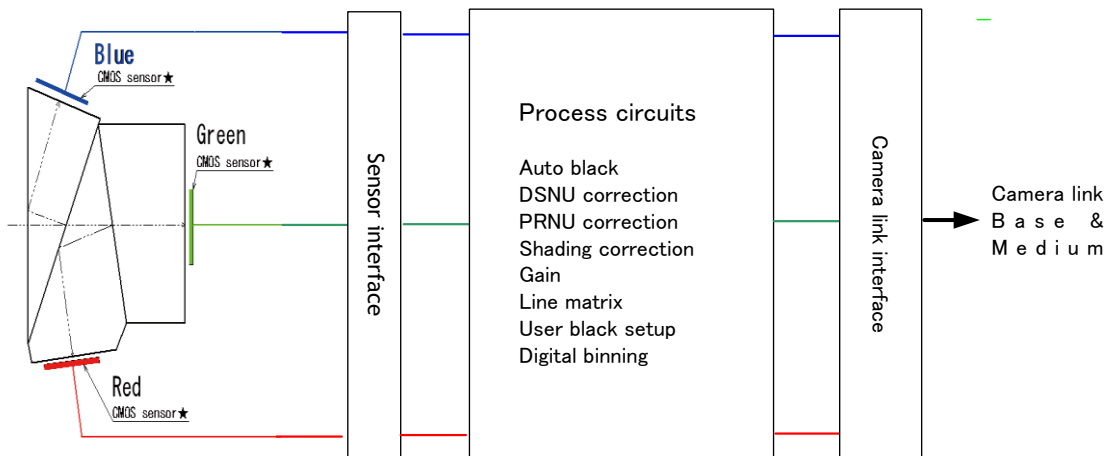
Blue
CMOS sensor★
Green
CMOS sensor★
Red
CMOS sensor★

Sensor interface

Process circuits

Auto black
DSNU correction
PRNU correction
Shading correction
Gain
Line matrix
User black setup
Digital binning

Camera link interface

Camera link
Base &
Medium